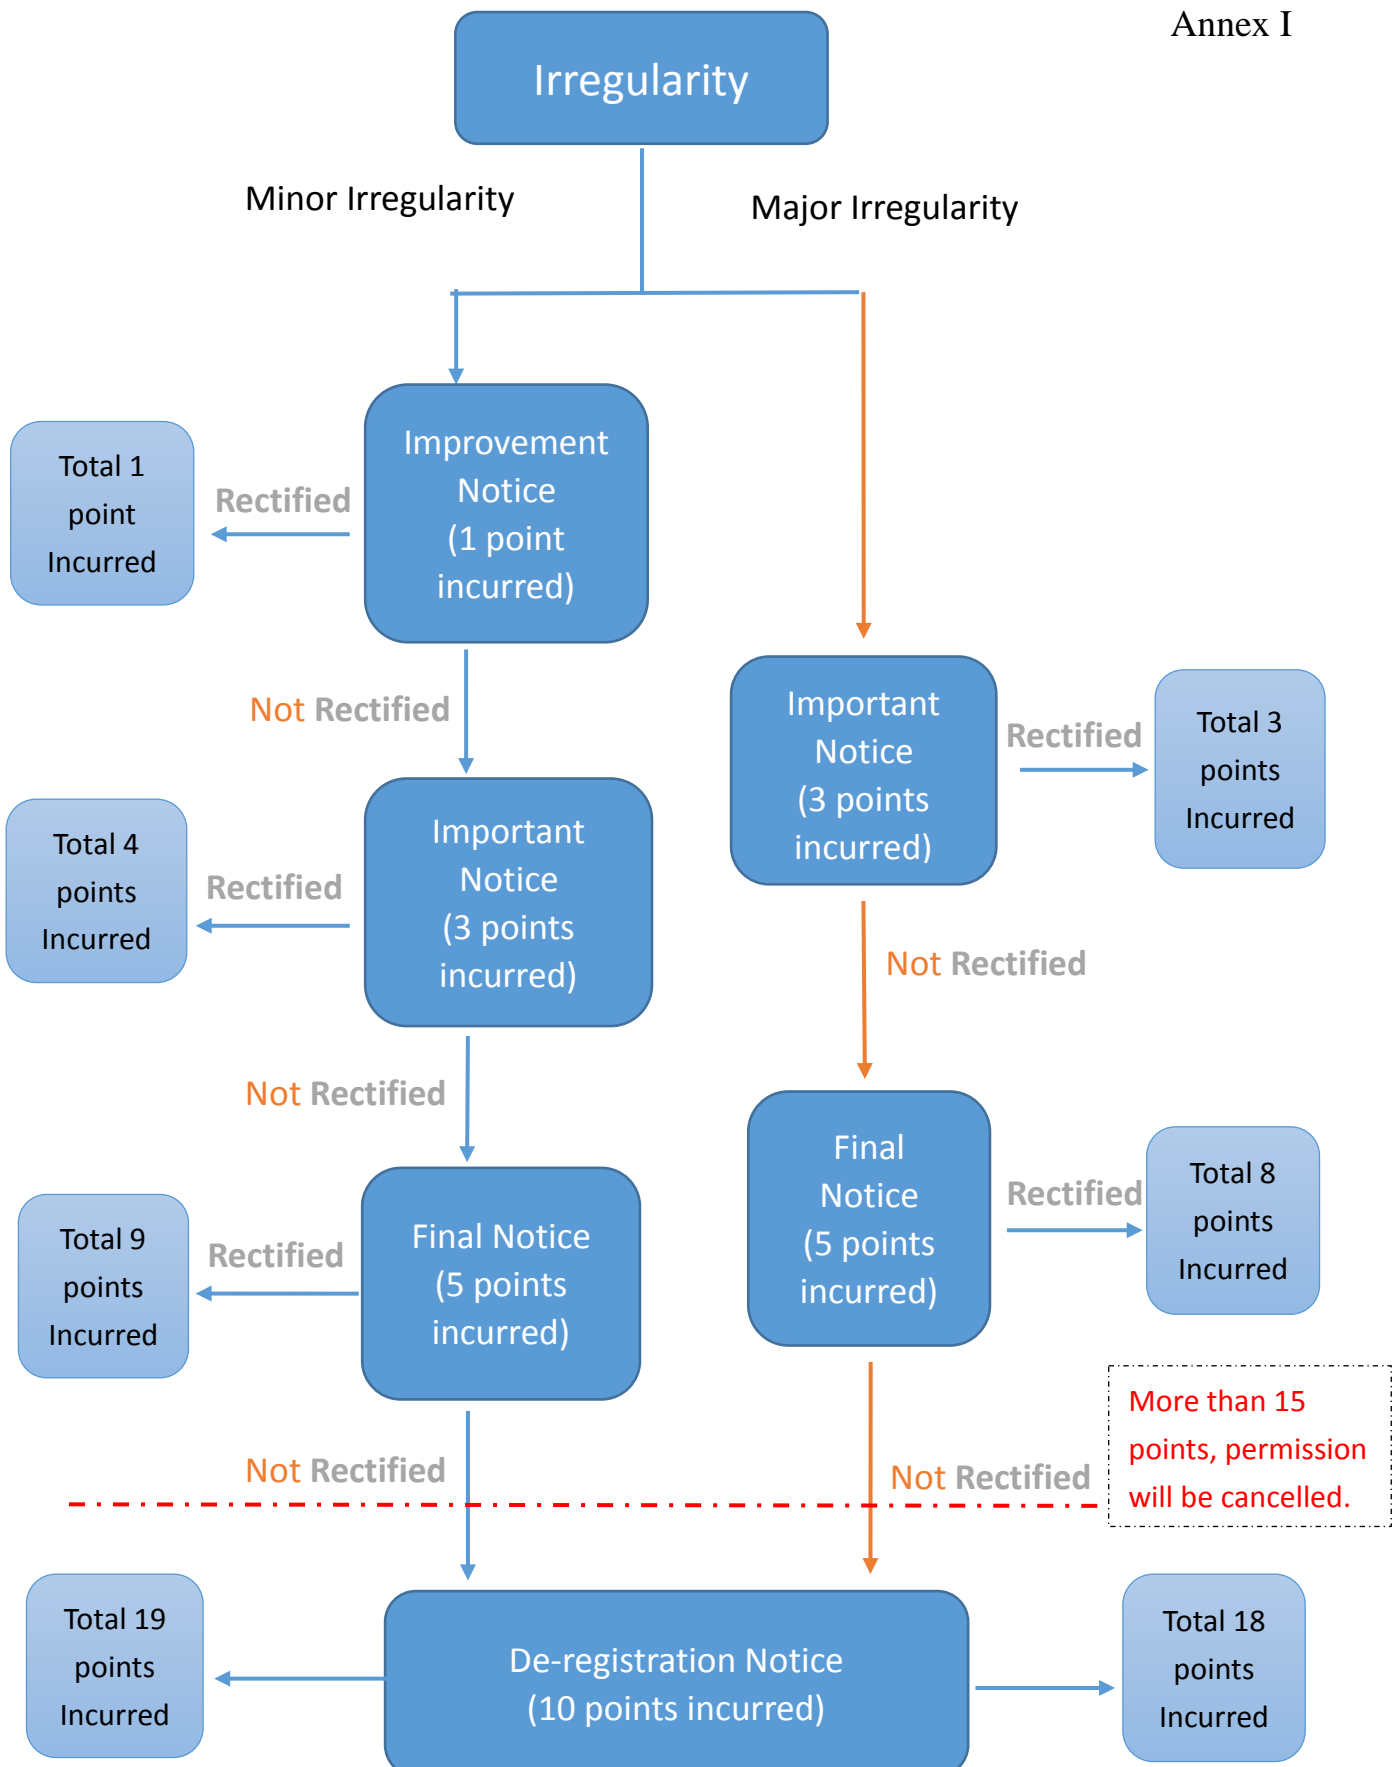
Annex I

Irregularity

Minor Irregularity

Major Irregularity

Total 1 point Incurred

Rectified

Improvement Notice (1 point incurred)

Not Rectified

Important Notice (3 points incurred)

Rectified

Total 3 points Incurred

Total 4 points Incurred

Rectified

Important Notice (3 points incurred)

Not Rectified

Not Rectified

Final Notice (5 points incurred)

Rectified

Total 8 points Incurred

Total 9 points Incurred

Rectified

Final Notice (5 points incurred)

More than 15 points, permission will be cancelled.

Not Rectified

Not Rectified

Total 19 points Incurred

De-registration Notice (10 points incurred)

Total 18 points Incurred